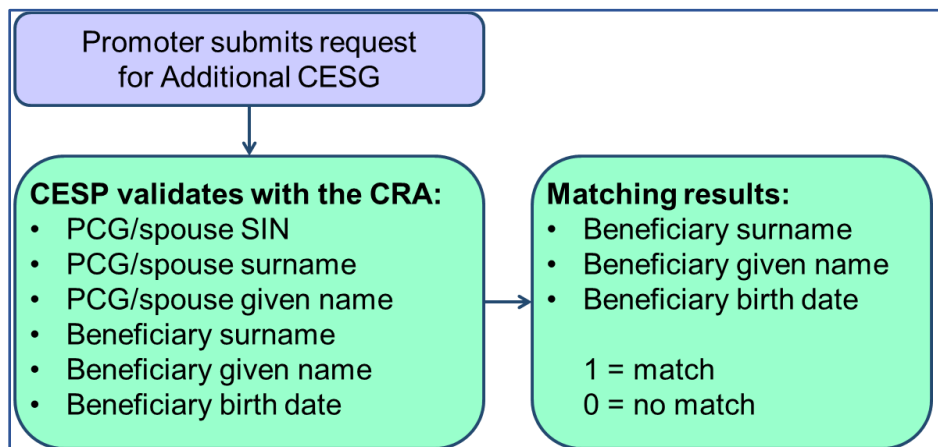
Promoter submits request for Additional CESG

CESP validates with the CRA:
- PCG/spouse SIN
- PCG/spouse surname
- PCG/spouse given name
- Beneficiary surname
- Beneficiary given name
- Beneficiary birth date

Matching results:
- Beneficiary surname
- Beneficiary given name
- Beneficiary birth date

1 = match
0 = no match